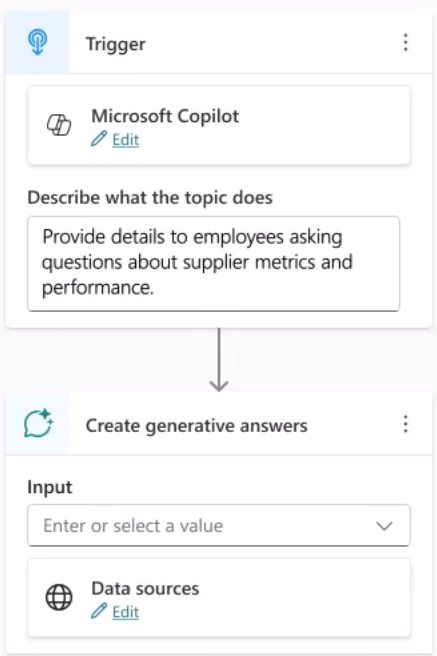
Trigger

Microsoft Copilot
Edit

Describe what the topic does

Provide details to employees asking questions about supplier metrics and performance.

Create generative answers

Input

Enter or select a value

Data sources
Edit